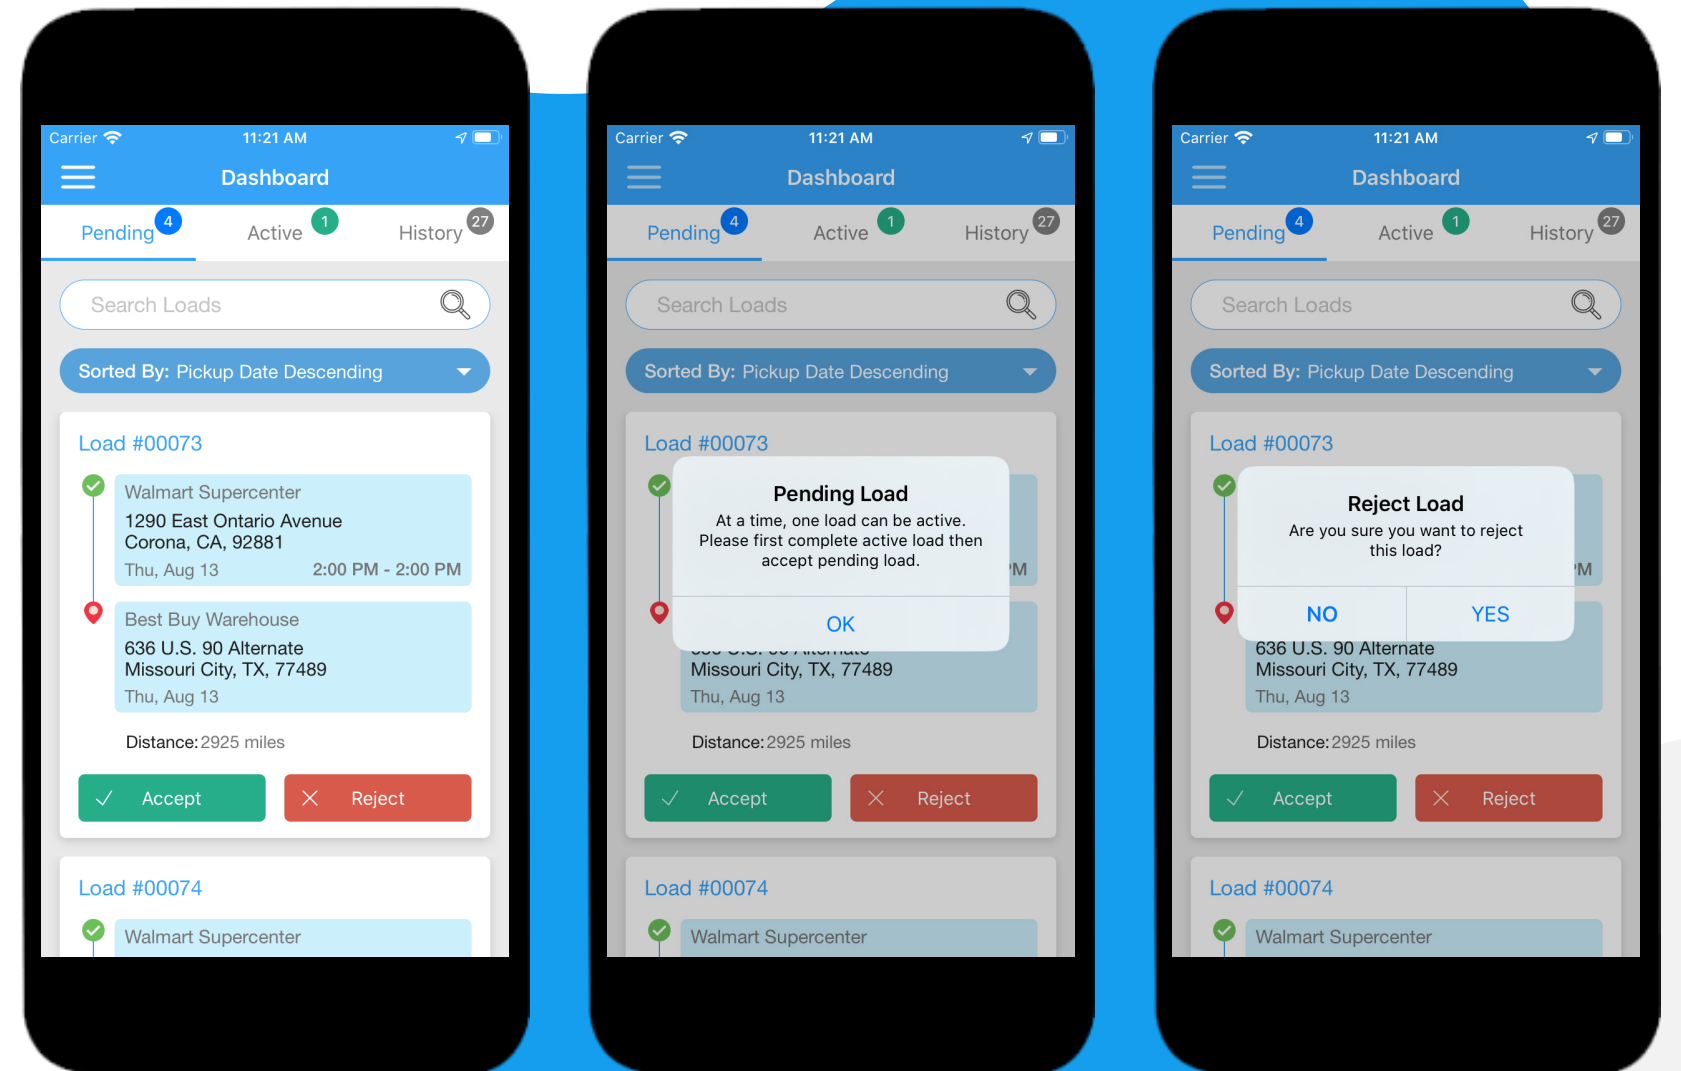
Carrier 11:21 AM

Dashboard

Pending 4 Active 1 History 27

Search Loads

Sorted By: Pickup Date Descending

Load #00073

Walmart Supercenter
1290 East Ontario Avenue
Corona, CA, 92881
Thu, Aug 13 2:00 PM - 2:00 PM

Best Buy Warehouse
636 U.S. 90 Alternate
Missouri City, TX, 77489
Thu, Aug 13

Distance: 2925 miles

Accept Reject

Load #00074

Walmart Supercenter

Carrier 11:21 AM

Dashboard

Pending 4 Active 1 History 27

Search Loads

Sorted By: Pickup Date Descending

Load #00073

Pending Load
At a time, one load can be active. Please first complete active load then accept pending load.

OK

M

Missouri City, TX, 77489
Thu, Aug 13

Distance: 2925 miles

Accept Reject

Load #00074

Walmart Supercenter

Carrier 11:21 AM

Dashboard

Pending 4 Active 1 History 27

Search Loads

Sorted By: Pickup Date Descending

Load #00073

Reject Load
Are you sure you want to reject this load?

NO YES

M

636 U.S. 90 Alternate
Missouri City, TX, 77489
Thu, Aug 13

Distance: 2925 miles

Accept Reject

Load #00074

Walmart Supercenter